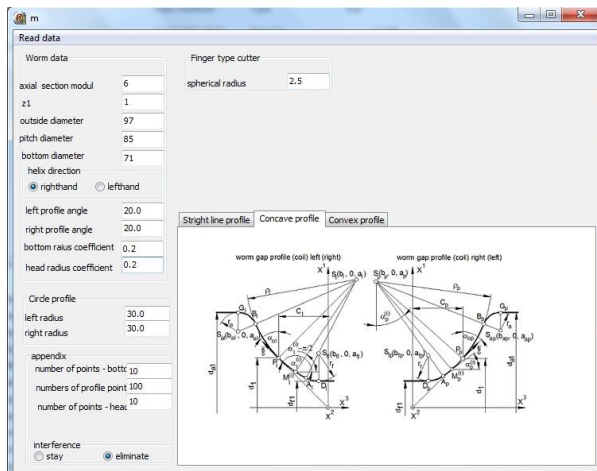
m

Read data

Worm data

axial section modul 6

z1 1

outside diameter 97

pitch diameter 85

bottom diameter 71

helix direction

righthand lefthand

left profile angle 20.0

right profile angle 20.0

bottom raius coefficient 0.2

head radius coefficient 0.2

Circle profile

left radius 30.0

right radius 30.0

appendix

number of points - botto 10

numbers of profile point 100

number of points - head 10

interference

stay elminate

Finger type cutter

spherical radius 2.5

Stright line profile | Concave profile | Convex profile

worm gap profile (coil) left (right)

worm gap profile (coil) right (left)

$x^1$ $S(b_l, 0, a_l)$ $\rho_l$ $G_l$ $B_l$ $C_l$ $r_a$ $S_a(b_{al}, 0, a_{al})$ $F$ $\alpha_l$ $\pi/2$ $S_f(b_{fl}, 0, a_{fl})$ $r_f$ $A_l$ $D_l$ $M^{(l)}$ $d_{al}$ $d_l$ $d_{fl}$ $x^2$ $x^3$

$S(b_p, 0, a_p)$ $x^1$ $\rho_p$ $C_p$ $G_p$ $B_p$ $r_a$ $S_{ap}(b_{ap}, 0, a_{ap})$ $\alpha_p^{(l)}$ $S_{fp}(b_{fp}, 0, a_{fp})$ $P_p$ $r_f$ $M_p^{(l)}$ $A_p$ $D_p$ $d_{al}$ $d_l$ $d_{fl}$ $x^2$ $x^3$